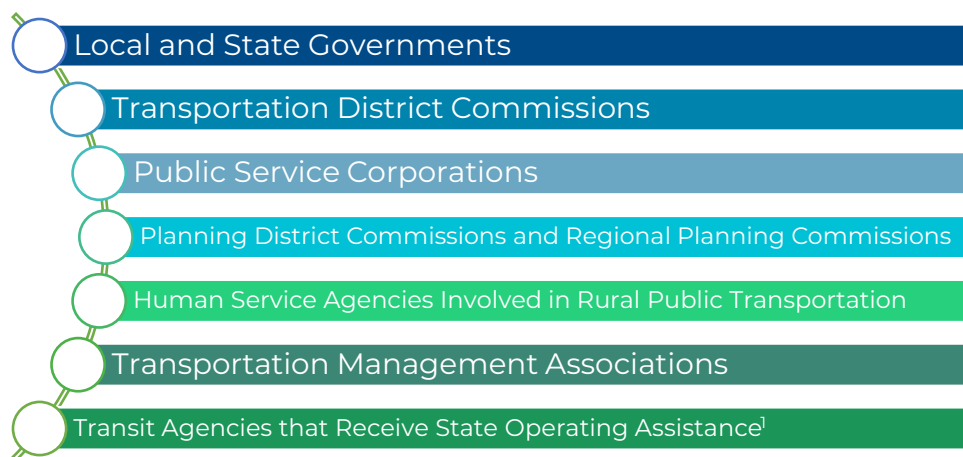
Local and State Governments

Transportation District Commissions

Public Service Corporations

Planning District Commissions and Regional Planning Commissions

Human Service Agencies Involved in Rural Public Transportation

Transportation Management Associations

Transit Agencies that Receive State Operating Assistance$^{1}$